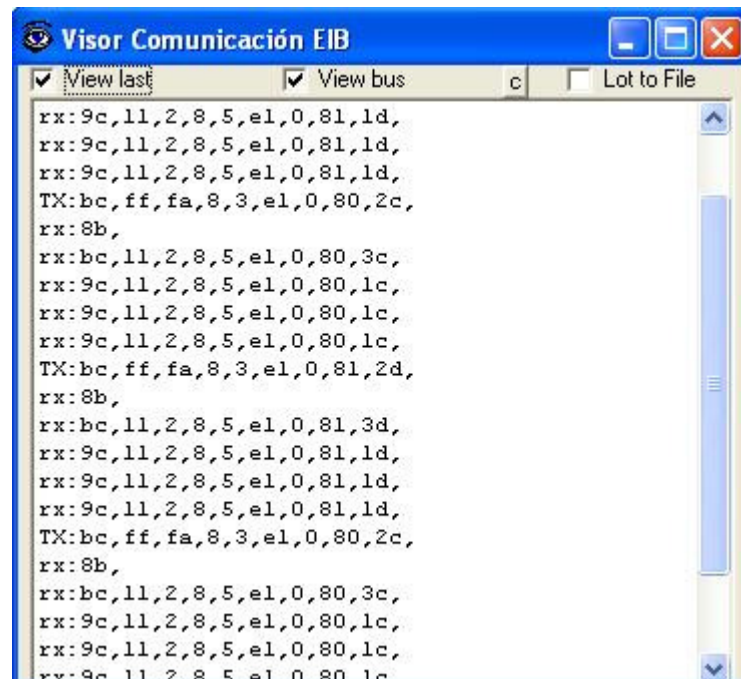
Visor Comunicación EIB

View last
View bus
c
Lot to File

rx:9c,11,2,8,5,e1,0,81,1d,
rx:9c,11,2,8,5,e1,0,81,1d,
rx:9c,11,2,8,5,e1,0,81,1d,
TX:bc,ff,fa,8,3,e1,0,80,2c,
rx:8b,
rx:bc,11,2,8,5,e1,0,80,3c,
rx:9c,11,2,8,5,e1,0,80,1c,
rx:9c,11,2,8,5,e1,0,80,1c,
rx:9c,11,2,8,5,e1,0,80,1c,
TX:bc,ff,fa,8,3,e1,0,81,2d,
rx:8b,
rx:bc,11,2,8,5,e1,0,81,3d,
rx:9c,11,2,8,5,e1,0,81,1d,
rx:9c,11,2,8,5,e1,0,81,1d,
rx:9c,11,2,8,5,e1,0,81,1d,
TX:bc,ff,fa,8,3,e1,0,80,2c,
rx:8b,
rx:bc,11,2,8,5,e1,0,80,3c,
rx:9c,11,2,8,5,e1,0,80,1c,
rx:9c,11,2,8,5,e1,0,80,1c,
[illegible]